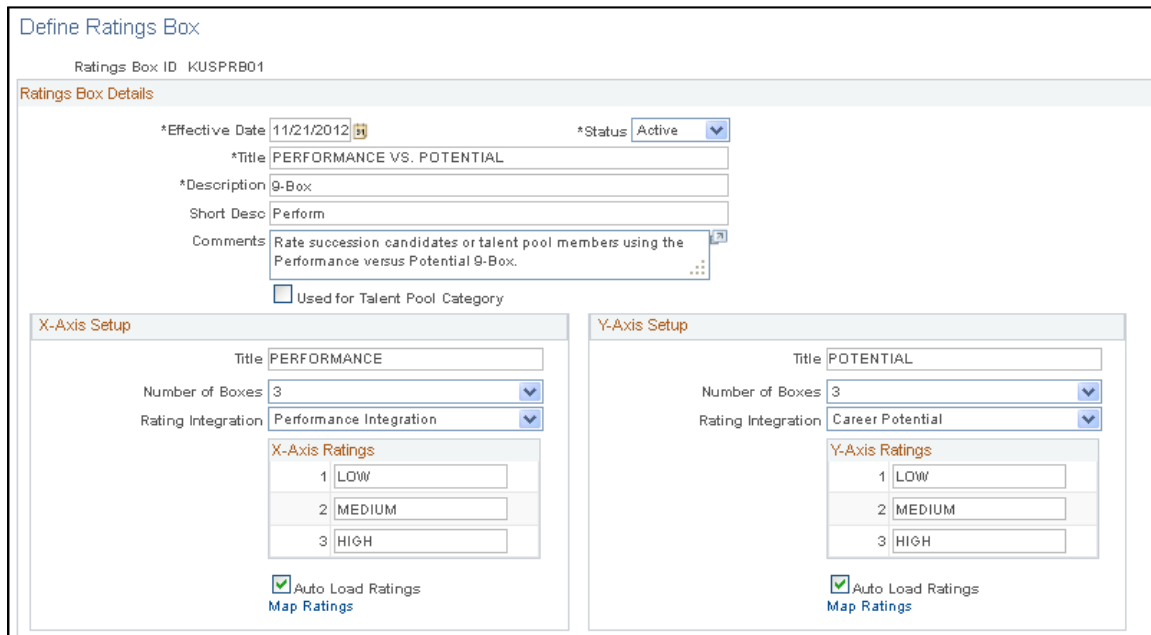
Define Ratings Box

Ratings Box ID KUSPRB01

Ratings Box Details

*Effective Date 11/21/2012

*Status Active

*Title PERFORMANCE VS. POTENTIAL

*Description 9-Box

Short Desc Perform

Comments Rate succession candidates or talent pool members using the Performance versus Potential 9-Box.

Used for Talent Pool Category

X-Axis Setup

Title PERFORMANCE

Number of Boxes 3

Rating Integration Performance Integration

X-Axis Ratings

| | |
|---|---|
| 1 | LOW |
| 2 | MEDIUM |
| 3 | HIGH |

Auto Load Ratings

Map Ratings

Y-Axis Setup

Title POTENTIAL

Number of Boxes 3

Rating Integration Career Potential

Y-Axis Ratings

| | |
|---|---|
| 1 | LOW |
| 2 | MEDIUM |
| 3 | HIGH |

Auto Load Ratings

Map Ratings